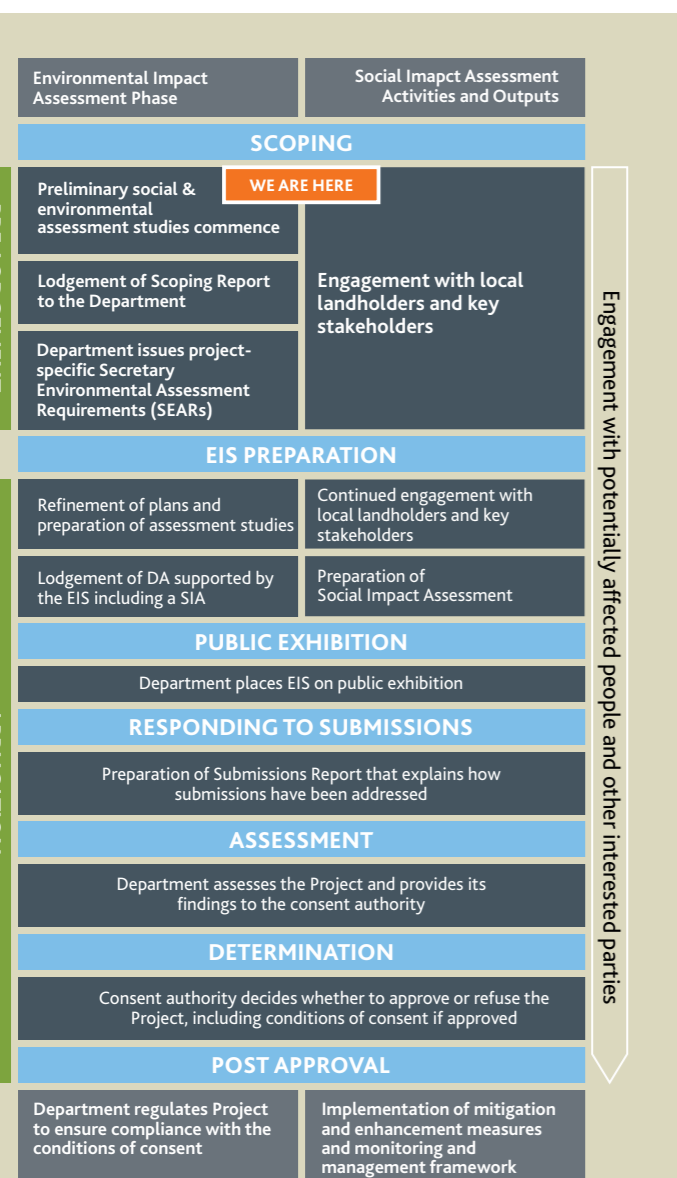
Environmental Impact Assessment Phase

Social Imapct Assessment Activities and Outputs

SCOPING

Preliminary social & environmental assessment studies commence

WE ARE HERE

Lodgement of Scoping Report to the Department

Department issues project-specific Secretary Environmental Assessment Requirements (SEARs)

Engagement with local landholders and key stakeholders

EIS PREPARATION

Refinement of plans and preparation of assessment studies

Continued engagement with local landholders and key stakeholders

Lodgement of DA supported by the EIS including a SIA

Preparation of Social Impact Assessment

PUBLIC EXHIBITION

Department places EIS on public exhibition

RESPONDING TO SUBMISSIONS

Preparation of Submissions Report that explains how submissions have been addressed

ASSESSMENT

Department assesses the Project and provides its findings to the consent authority

DETERMINATION

Consent authority decides whether to approve or refuse the Project, including conditions of consent if approved

POST APPROVAL

Department regulates Project to ensure compliance with the conditions of consent

Implementation of mitigation and enhancement measures and monitoring and management framework

Engagement with potentially affected people and other interested parties